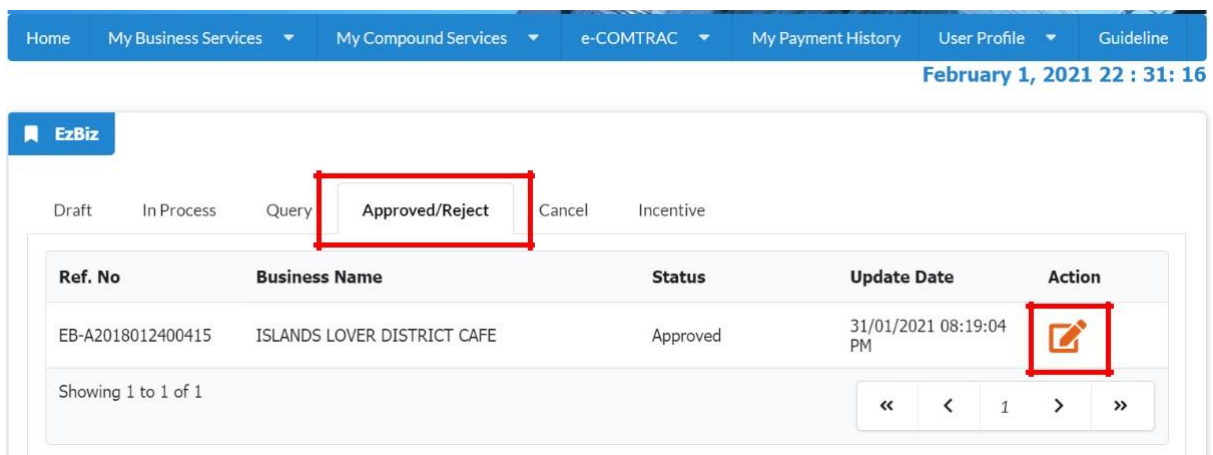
Home My Business Services ▾ My Compound Services ▾ e-COMTRAC ▾ My Payment History User Profile ▾ Guideline

February 1, 2021 22 : 31: 16

EzBiz

Draft In Process Query Approved/Reject Cancel Incentive

| Ref. No | Business Name | Status | Update Date | Action |
|---|---|---|---|---|
| EB-A2018012400415 | ISLANDS LOVER DISTRICT CAFE | Approved | 31/01/2021 08:19:04 PM | |

Showing 1 to 1 of 1

« ‹ 1 › »